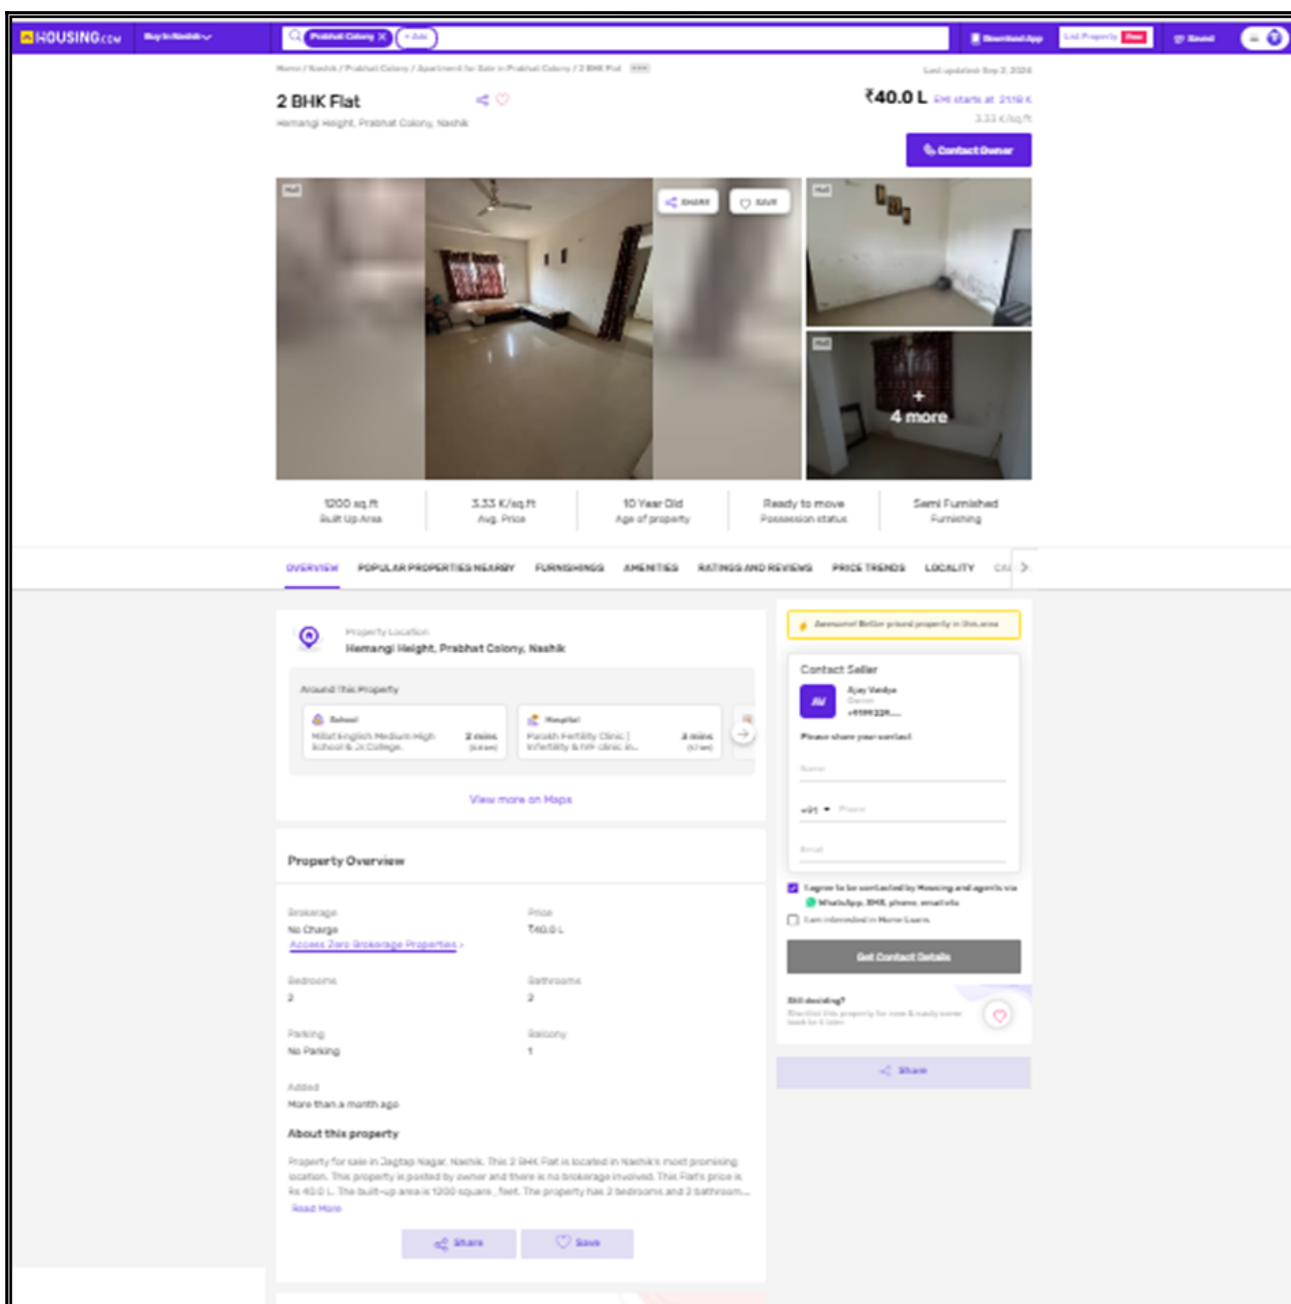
HOUSING.com Buy in Nashik

Prabhat Colony × + Add

Download App List Property Free Saved

Home / Nashik / Prabhat Colony / Apartment for Sale in Prabhat Colony / 2 BHK Flat

Last updated: Sep 2, 2024

2 BHK Flat

Hemangi Height, Prabhat Colony, Nashik

₹40.0 L EMI starts at 21.18 K

3.33 K/sq.ft

Contact Owner

Hall

Share Save

Hall

Hall

+ 4 more

1200 sq.ft
Built Up Area

3.33 K/sq.ft
Avg. Price

10 Year Old
Age of property

Ready to move
Possession status

Semi Furnished
Furnishing

OVERVIEW POPULAR PROPERTIES NEARBY FURNISHINGS AMENITIES RATINGS AND REVIEWS PRICE TRENDS LOCALITY CA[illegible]

Property Location
Hemangi Height, Prabhat Colony, Nashik

Around This Property

School
Millat English Medium High School & Jr.College.
2 mins
(0.8 km)

Hospital
Parekh Fertility Clinic | Infertility & IVF clinic in...
3 mins
(0.7 km)

View more on Maps

Property Overview

Brokerage
No Charge
Access Zero Brokerage Properties ›

Price
₹40.0 L

Bedrooms
2

Bathrooms
2

Parking
No Parking

Balcony
1

Added
More than a month ago

About this property

Property for sale in Jagtap Nagar, Nashik. This 2 BHK Flat is located in Nashik's most promising location. This property is posted by owner and there is no brokerage involved. This Flat's price is Rs 40.0 L. The built-up area is 1200 square_feet. The property has 2 bedrooms and 2 bathroom...
Read More

Share Save

Awesome! Better priced property in this area

Contact Seller
AV
Ajay Vaidya
Owner
+91999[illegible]

Please share your contact

Name

+91 ▾ Phone

Email

I agree to be contacted by Housing and agents via WhatsApp, SMS, phone, email etc

I am interested in Home Loans

Get Contact Details

Still deciding?
Shortlist this property for now & easily come back to it later

Share